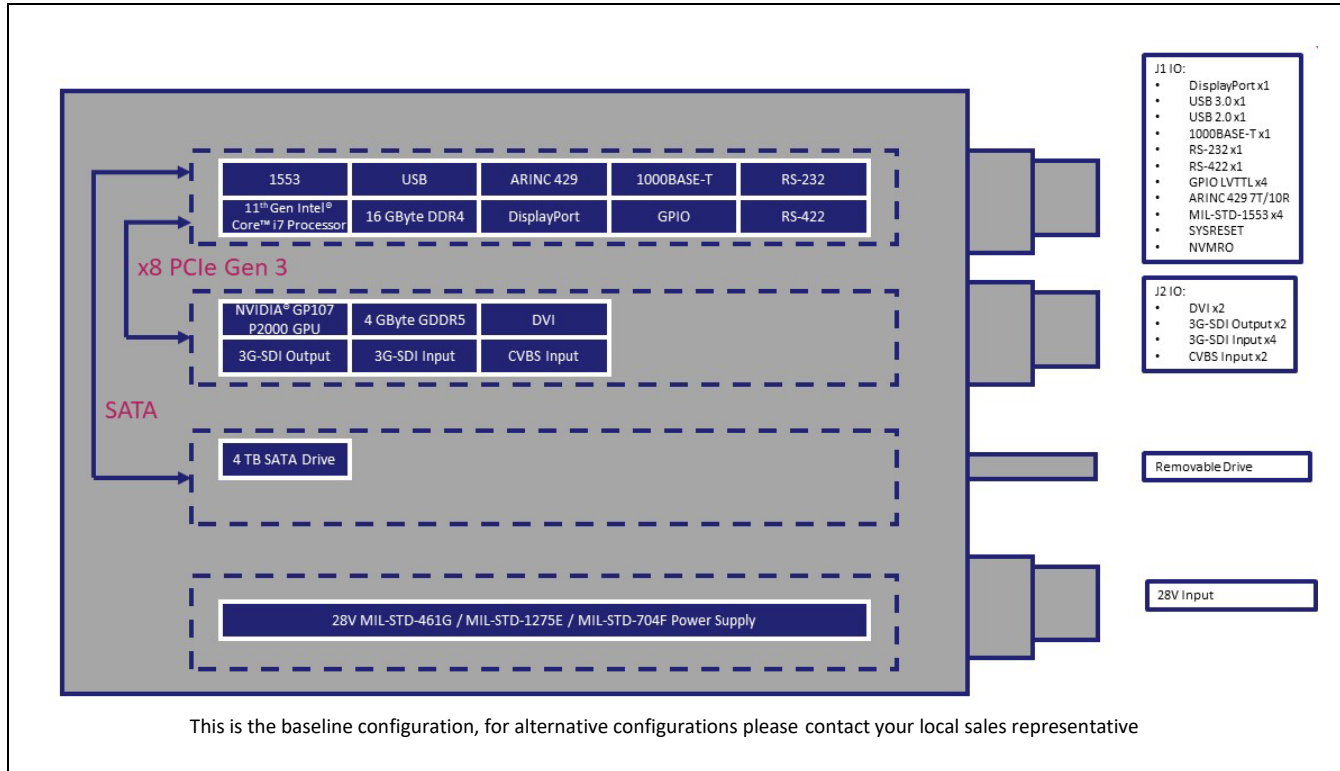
1553
USB
ARINC 429
1000BASE-T
RS-232
11$^{th}$ Gen Intel® Core™ i7 Processor
16 GByte DDR4
DisplayPort
GPIO
RS-422

x8 PCIe Gen 3

NVIDIA® GP107 P2000 GPU
4 GByte GDDR5
DVI
3G-SDI Output
3G-SDI Input
CVBS Input

SATA

4 TB SATA Drive

28V MIL-STD-461G / MIL-STD-1275E / MIL-STD-704F Power Supply

J1 IO:
• DisplayPort x1
• USB 3.0 x1
• USB 2.0 x1
• 1000BASE-T x1
• RS-232 x1
• RS-422 x1
• GPIO LVTTL x4
• ARINC 429 7T/10R
• MIL-STD-1553 x4
• SYSRESET
• NVMRO

J2 IO:
• DVI x2
• 3G-SDI Output x2
• 3G-SDI Input x4
• CVBS Input x2

Removable Drive

28V Input

This is the baseline configuration, for alternative configurations please contact your local sales representative